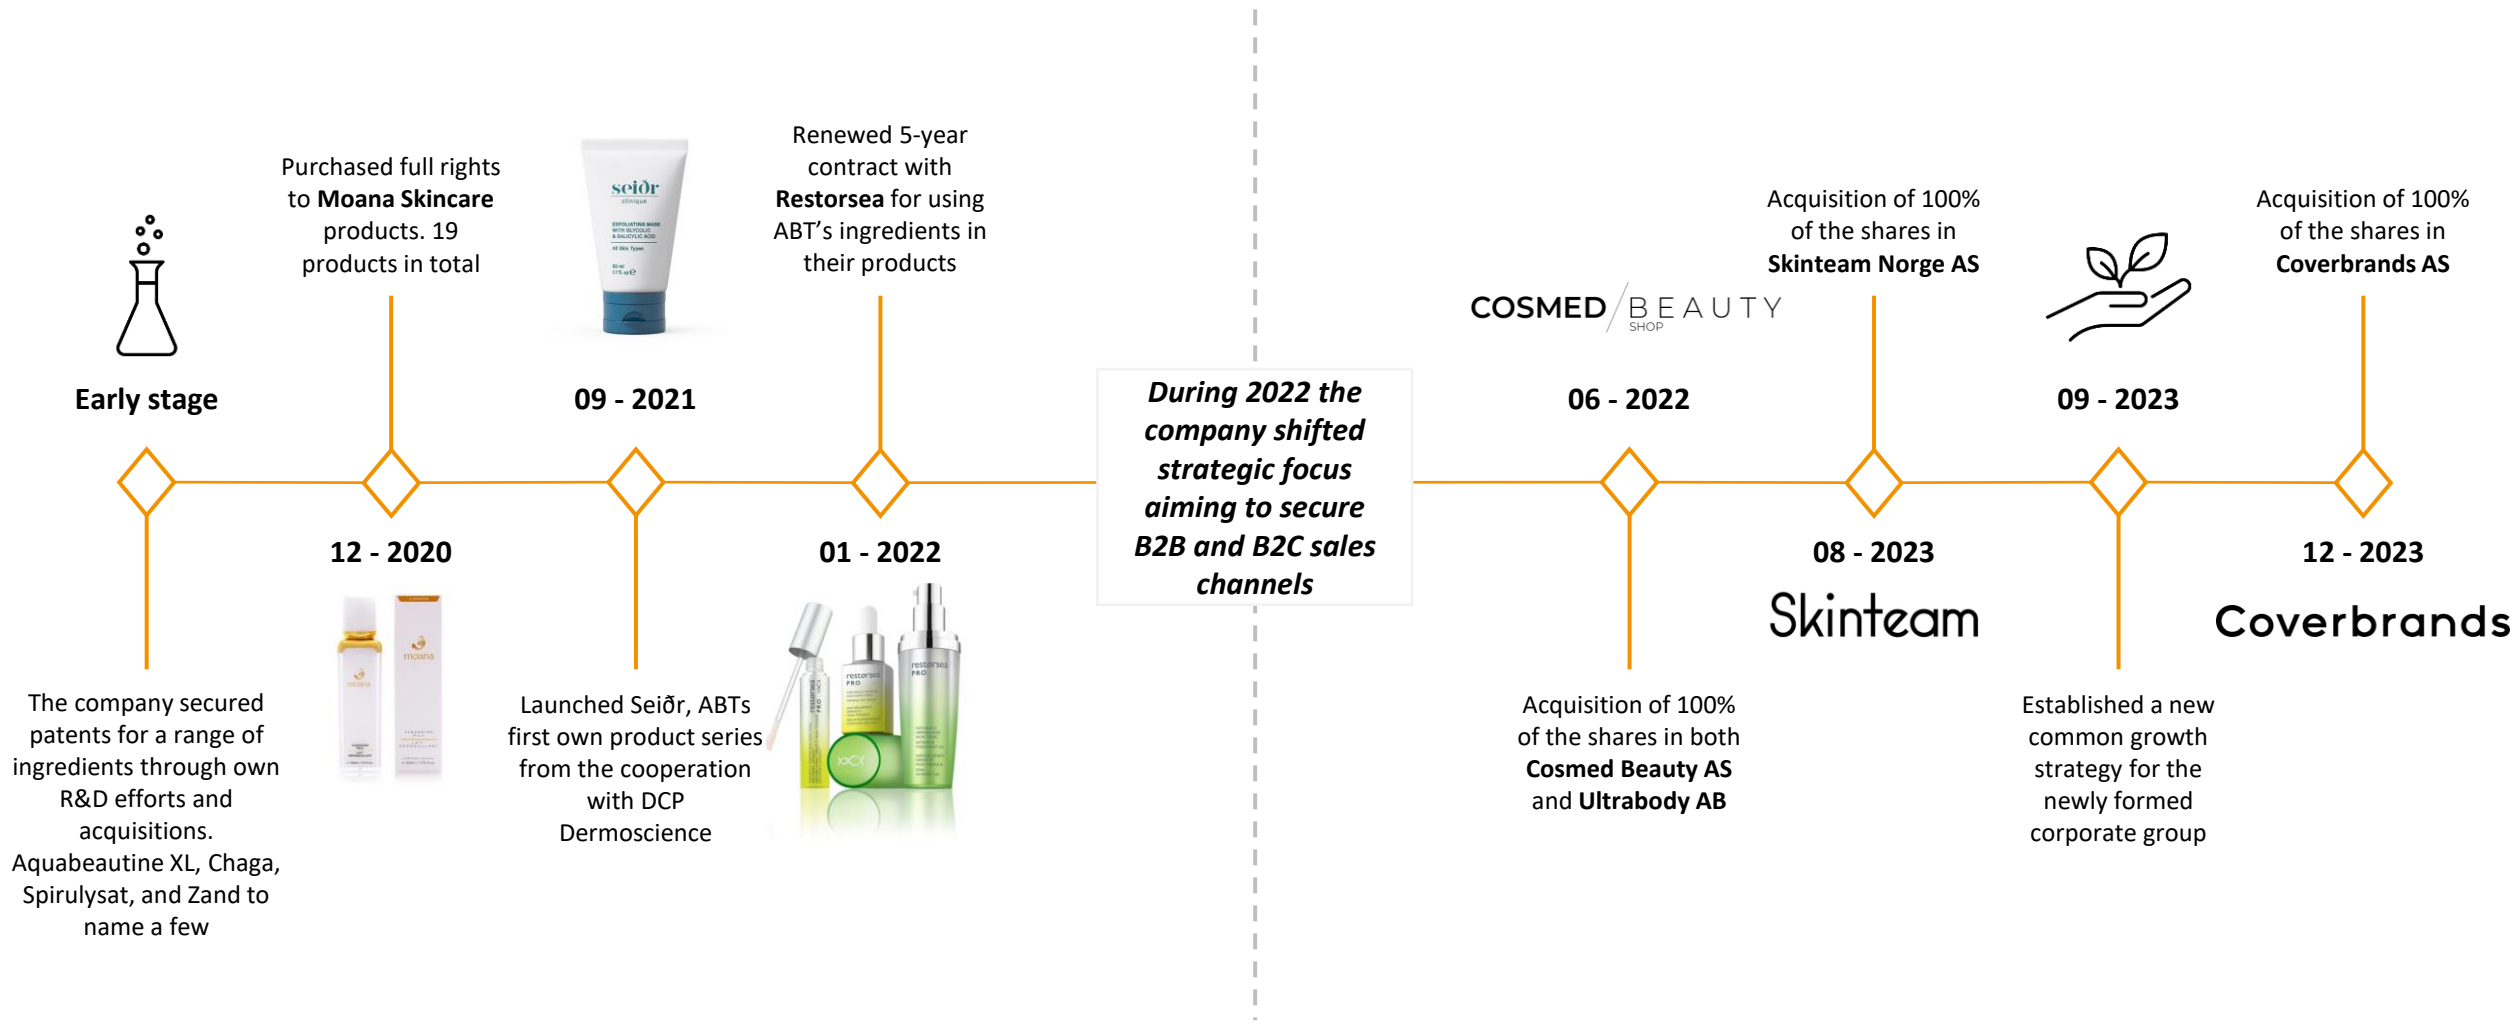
Early stage

The company secured patents for a range of ingredients through own R&D efforts and acquisitions. Aquabeautine XL, Chaga, Spirulysat, and Zand to name a few

Purchased full rights to **Moana Skincare** products. 19 products in total

12 - 2020

moana

seiðr clinique

09 - 2021

Launched Seiðr, ABTs first own product series from the cooperation with DCP Dermoscience

Renewed 5-year contract with **Restorsea** for using ABT's ingredients in their products

01 - 2022

restorsea PRO

***During 2022 the company shifted strategic focus aiming to secure B2B and B2C sales channels***

COSMED BEAUTY SHOP

06 - 2022

Acquisition of 100% of the shares in both **Cosmed Beauty AS** and **Ultrabody AB**

Acquisition of 100% of the shares in **Skinteam Norge AS**

08 - 2023

Skinteam

09 - 2023

Established a new common growth strategy for the newly formed corporate group

Acquisition of 100% of the shares in **Coverbrands AS**

12 - 2023

Coverbrands